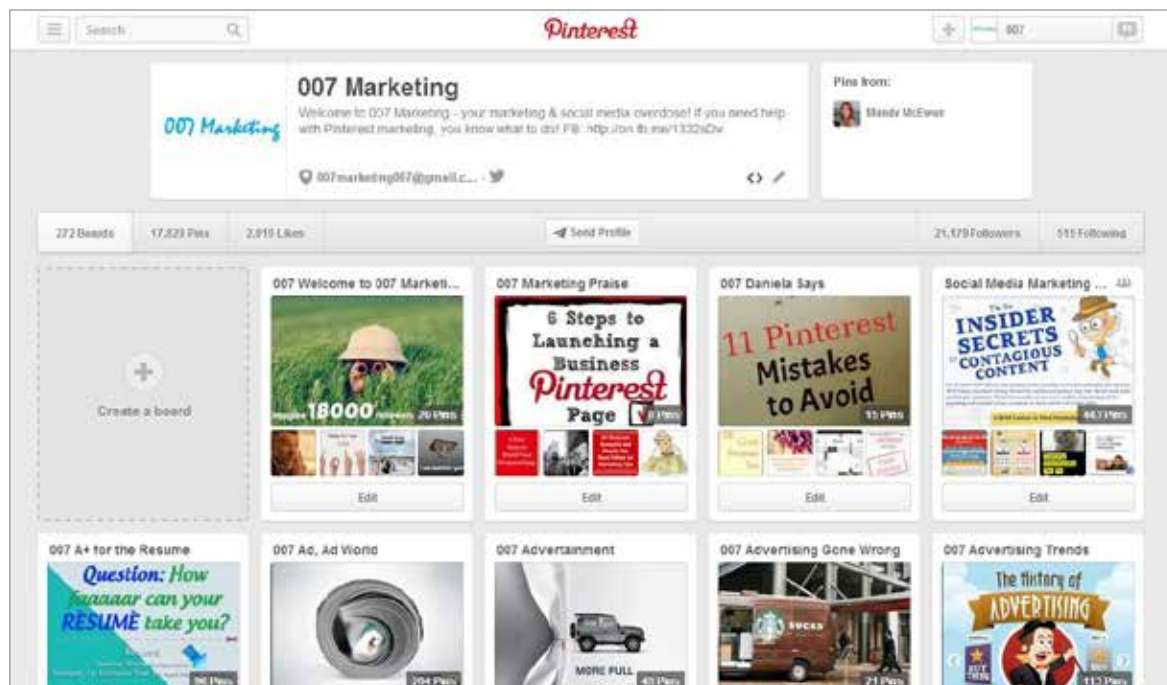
Search

Pinterest

007

007 Marketing

007 Marketing

Welcome to 007 Marketing - your marketing & social media overdose! If you need help with Pinterest marketing, you know what to do! FB: http://on.fb.me/1332sDv

007marketing007@gmail.c...

Pins from:

Mandy McEwan

272 Boards | 17,823 Pins | 2,019 Likes | Send Profile | 21,179 Followers | 515 Following

Create a board

007 Welcome to 007 Marketi...

18000 followers

20 Pins

Edit

007 Marketing Praise

6 Steps to Launching a Business Pinterest Page

8 Pins

Edit

007 Daniela Says

11 Pinterest Mistakes to Avoid

15 Pins

Edit

Social Media Marketing ...

INSIDER SECRETS CONTAGIOUS CONTENT

4437 Pins

Edit

007 A+ for the Resume

Question: How faaaaar can your RESUMÈ take you?

96 Pins

007 Ad, Ad World

204 Pins

007 Advertainment

MORE FULL

40 Pins

007 Advertising Gone Wrong

SUCKS

21 Pins

007 Advertising Trends

The History of ADVERTISING

112 Pins